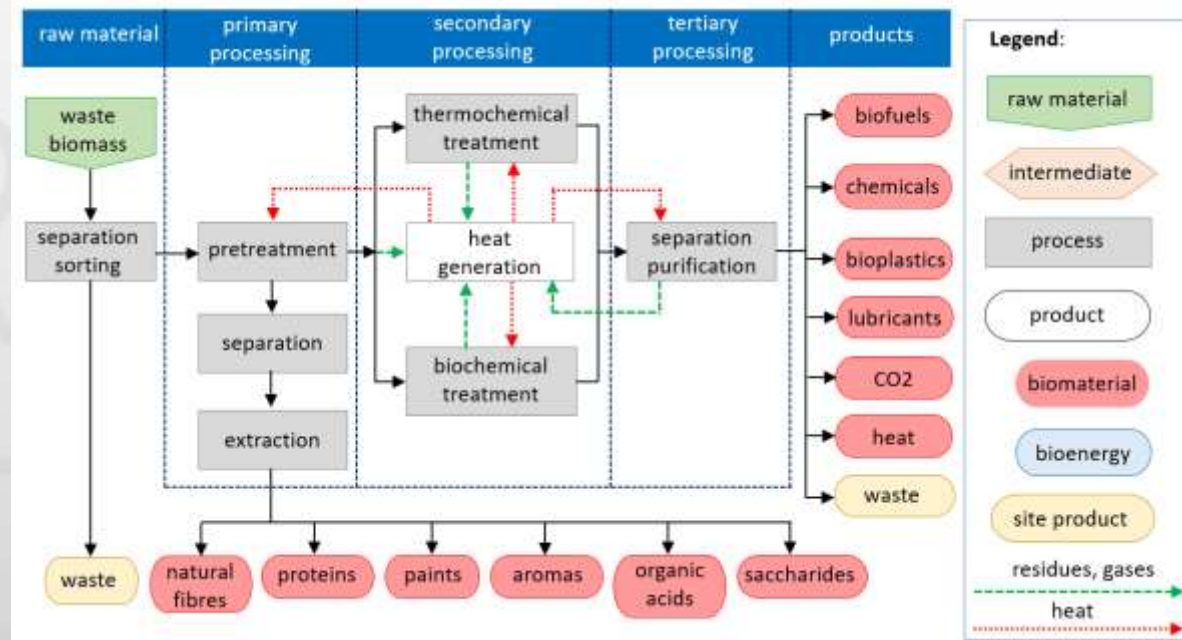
raw material | primary processing | secondary processing | tertiary processing | products

waste biomass

separation sorting

pretreatment

separation

extraction

thermochemical treatment

heat generation

biochemical treatment

separation purification

biofuels

chemicals

bioplastics

lubricants

CO2

heat

waste

waste

natural fibres

proteins

paints

aromas

organic acids

saccharides

Legend:

raw material

intermediate

process

product

biomaterial

bioenergy

site product

residues, gases

heat